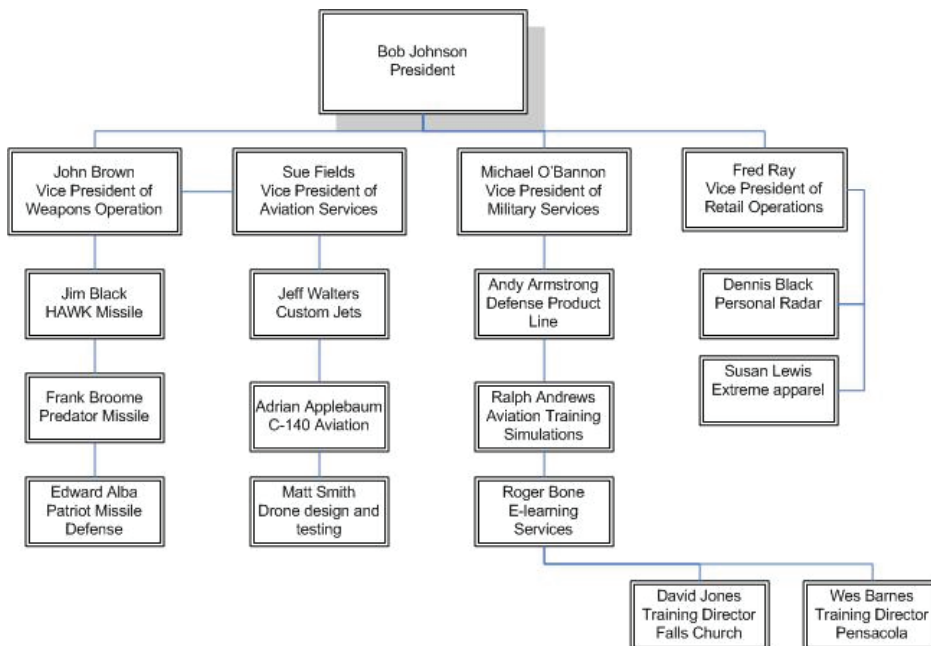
Bob Johnson
President

John Brown
Vice President of
Weapons Operation

Sue Fields
Vice President of
Aviation Services

Michael O'Bannon
Vice President of
Military Services

Fred Ray
Vice President of
Retail Operations

Jim Black
HAWK Missile

Frank Broome
Predator Missile

Edward Alba
Patriot Missile
Defense

Jeff Walters
Custom Jets

Adrian Applebaum
C-140 Aviation

Matt Smith
Drone design and
testing

Andy Armstrong
Defense Product
Line

Ralph Andrews
Aviation Training
Simulations

Roger Bone
E-learning
Services

Dennis Black
Personal Radar

Susan Lewis
Extreme apparel

David Jones
Training Director
Falls Church

Wes Barnes
Training Director
Pensacola